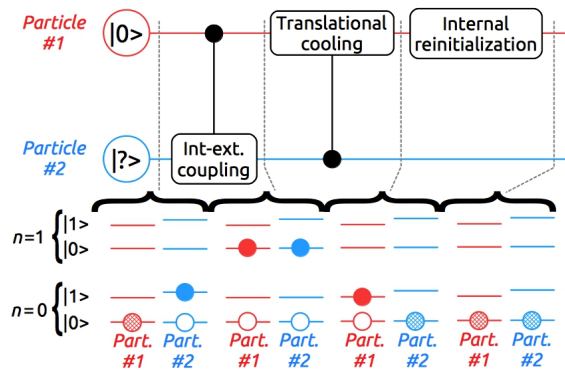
Particle #1

|0>

Translational cooling

Internal reinitialization

Particle #2

|?>

Int-ext. coupling

$n$=1 |1> |0>

$n$=0 |1> |0>

Part. #1 Part. #2 Part. #1 Part. #2 Part. #1 Part. #2 Part. #1 Part. #2